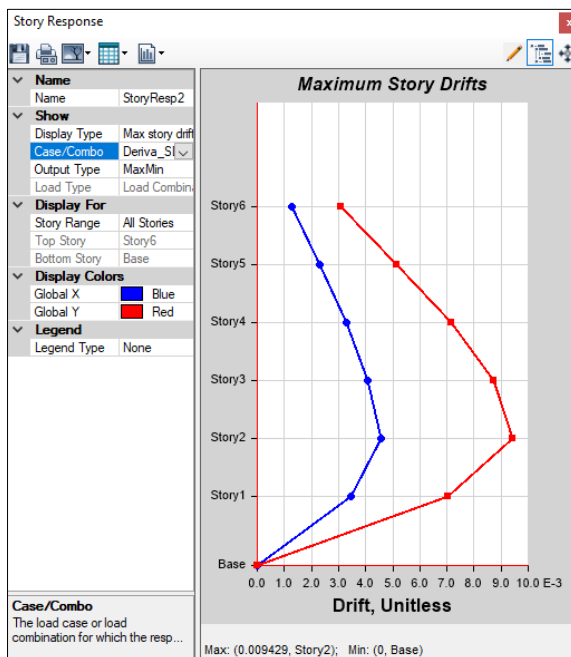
Story Response

Name
Name | StoryResp2
Show
Display Type | Max story drift
Case/Combo | Deriva_S
Output Type | MaxMin
Load Type | Load Combina
Display For
Story Range | All Stories
Top Story | Story6
Bottom Story | Base
Display Colors
Global X | Blue
Global Y | Red
Legend
Legend Type | None

Case/Combo
The load case or load combination for which the resp...

Maximum Story Drifts

Story6
Story5
Story4
Story3
Story2
Story1
Base

0.0 1.0 2.0 3.0 4.0 5.0 6.0 7.0 8.0 9.0 10.0 E-3

Drift, Unitless

Max: (0.009429, Story2); Min: (0, Base)